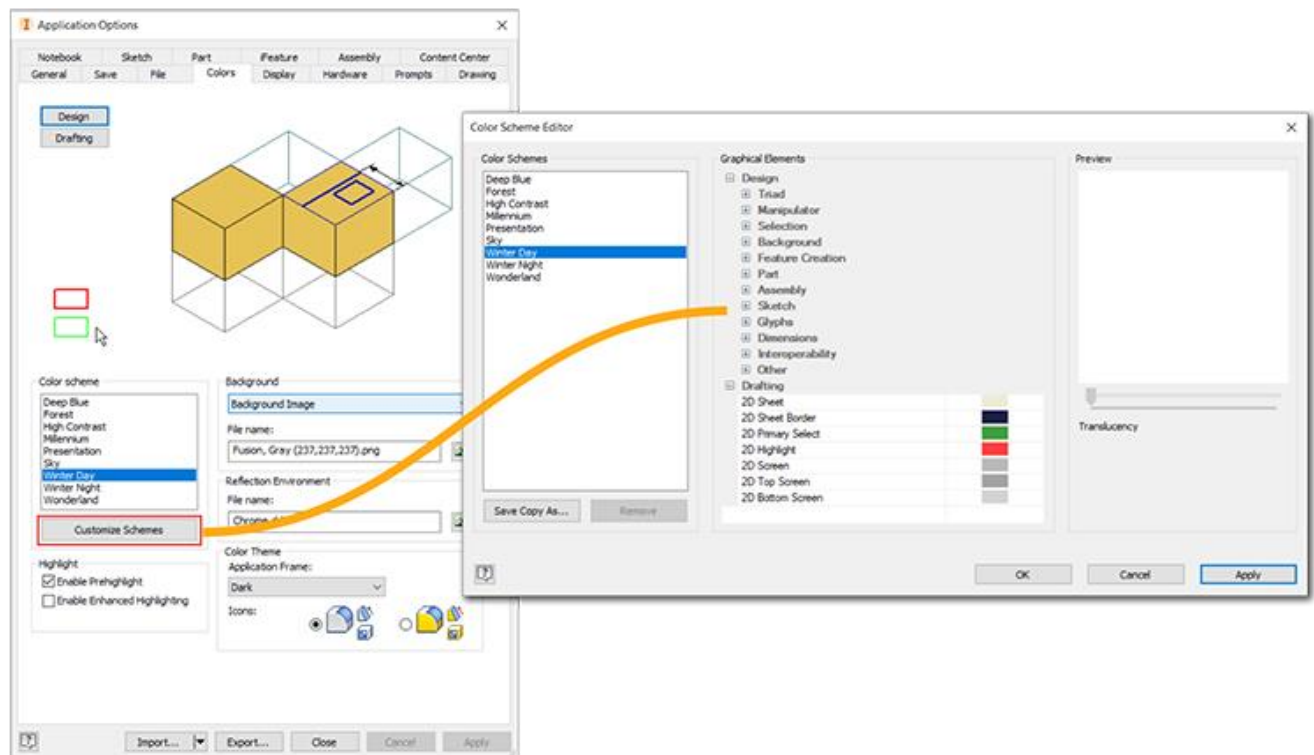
Application Options

Notebook Sketch Part iFeature Assembly Content Center
General Save File Colors Display Hardware Prompts Drawing

Design
Drafting

Color scheme
Deep Blue
Forest
High Contrast
Millennium
Presentation
Sky
Winter Day
Winter Night
Wonderland

Customize Schemes

Background
Background Image
File name:
Fusion, Gray (237,237,237).png

Reflection Environment
File name:
Chrome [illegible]

Highlight
Enable Prehighlight
Enable Enhanced Highlighting

Color Theme
Application Frame:
Dark
Icons:

Import... Export... Close Cancel Apply

Color Scheme Editor

Color Schemes
Deep Blue
Forest
High Contrast
Millennium
Presentation
Sky
Winter Day
Winter Night
Wonderland

Save Copy As... Remove

Graphical Elements
Design
Triad
Manipulator
Selection
Background
Feature Creation
Part
Assembly
Sketch
Glyphs
Dimensions
Interoperability
Other
Drafting
2D Sheet
2D Sheet Border
2D Primary Select
2D Highlight
2D Screen
2D Top Screen
2D Bottom Screen

Preview

Translucency

OK Cancel Apply